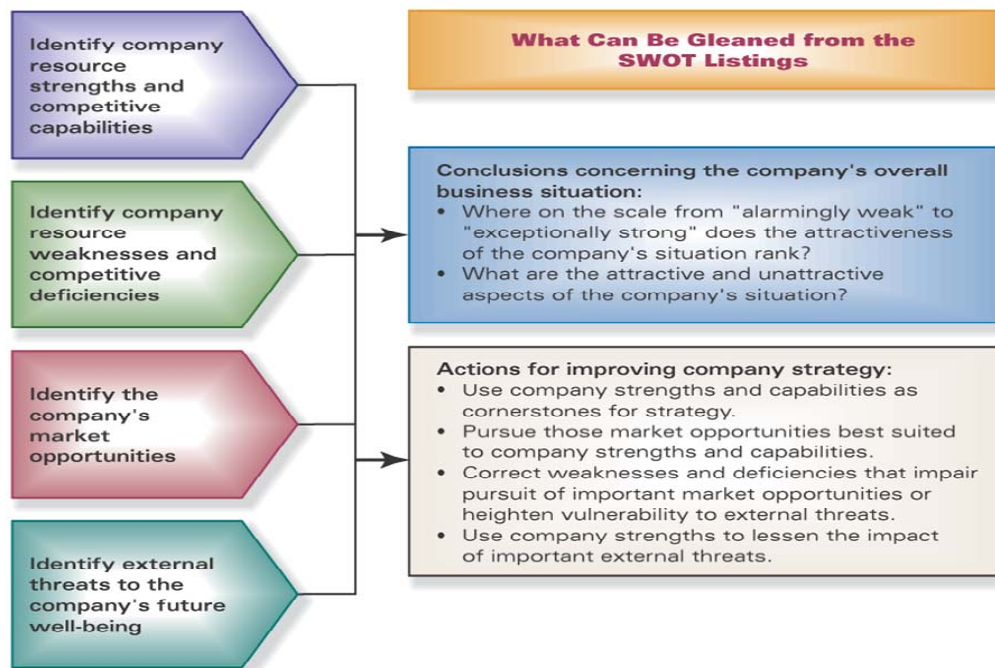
Identify company resource strengths and competitive capabilities

Identify company resource weaknesses and competitive deficiencies

Identify the company's market opportunities

Identify external threats to the company's future well-being

What Can Be Gleaned from the SWOT Listings

Conclusions concerning the company's overall business situation:
• Where on the scale from "alarmingly weak" to "exceptionally strong" does the attractiveness of the company's situation rank?
• What are the attractive and unattractive aspects of the company's situation?

Actions for improving company strategy:
• Use company strengths and capabilities as cornerstones for strategy.
• Pursue those market opportunities best suited to company strengths and capabilities.
• Correct weaknesses and deficiencies that impair pursuit of important market opportunities or heighten vulnerability to external threats.
• Use company strengths to lessen the impact of important external threats.